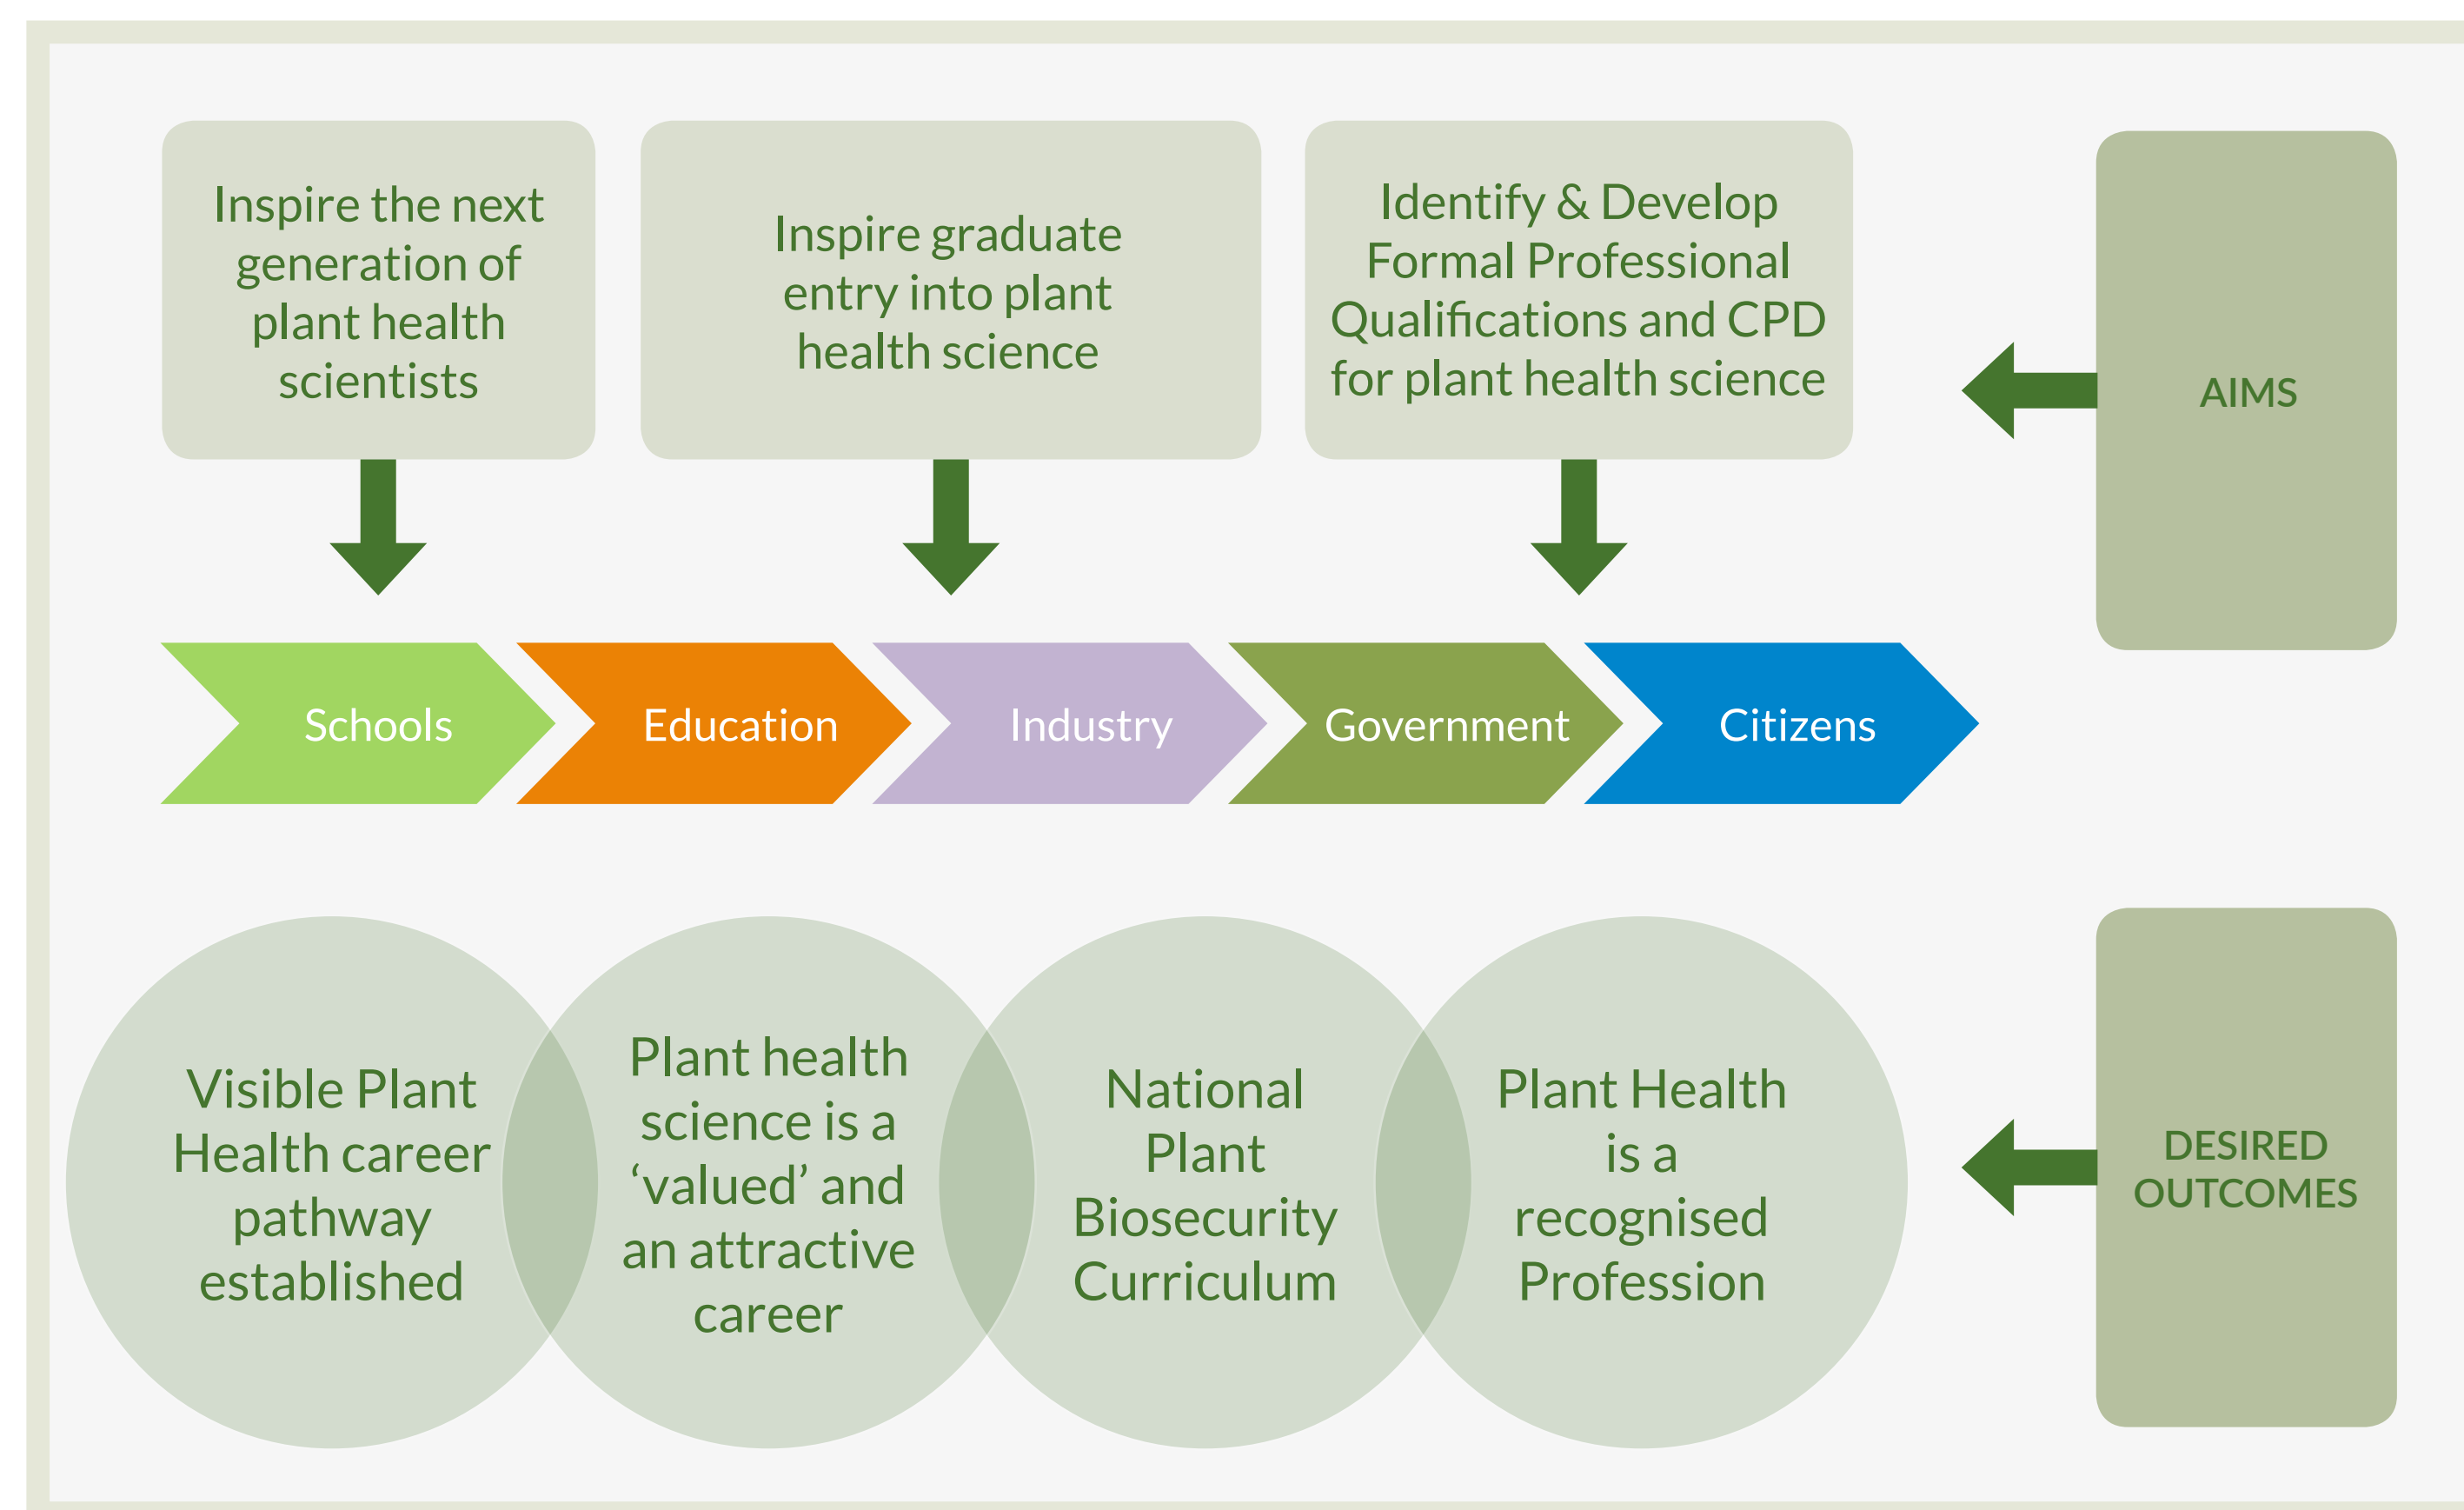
Inspire the next generation of plant health scientists

Inspire graduate entry into plant health science

Identify & Develop Formal Professional Qualifications and CPD for plant health science

AIMS

Schools

Education

Industry

Government

Citizens

Visible Plant Health career pathway established

Plant health science is a 'valued' and an attractive career

National Plant Biosecurity Curriculum

Plant Health is a recognised Profession

DESIRED OUTCOMES